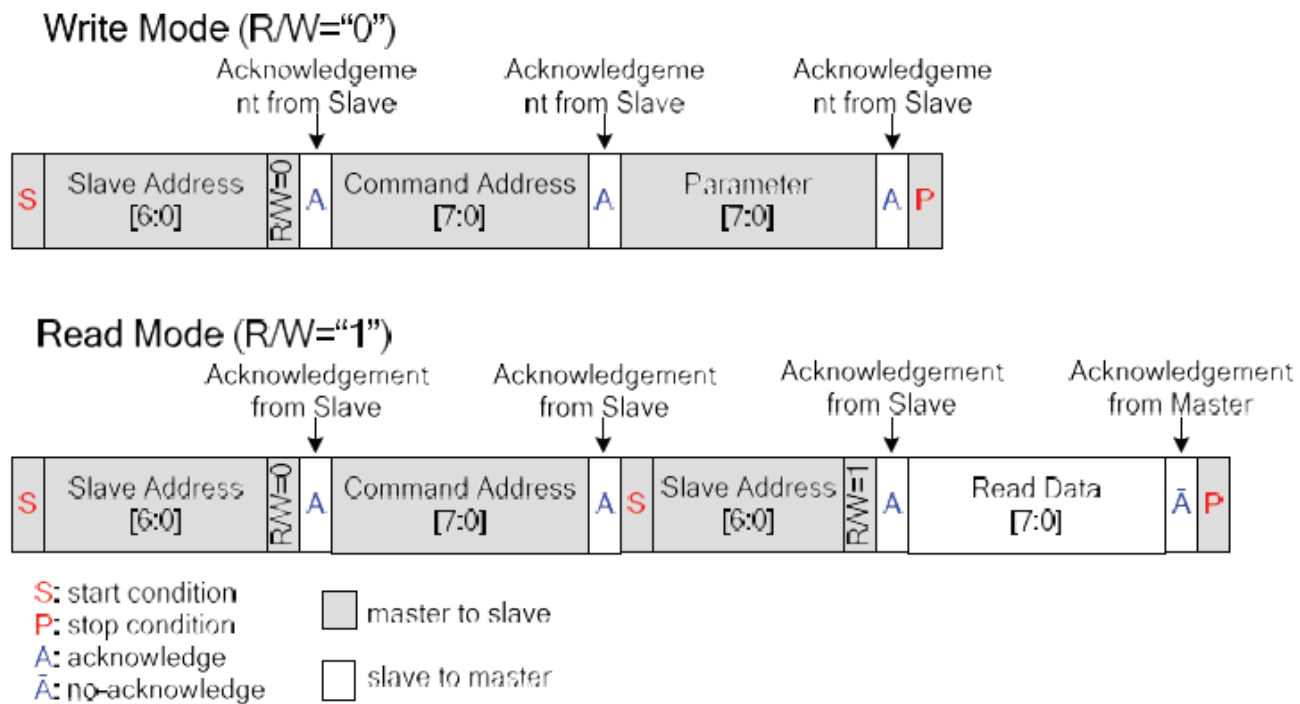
Write Mode (R/W="0")

Acknowledgement from Slave

Acknowledgement from Slave

Acknowledgement from Slave

| S | Slave Address [6:0] | R/W=0 | A | Command Address [7:0] | A | Parameter [7:0] | A | P |
|---|---|---|---|---|---|---|---|---|

Read Mode (R/W="1")

Acknowledgement from Slave

Acknowledgement from Slave

Acknowledgement from Slave

Acknowledgement from Master

| S | Slave Address [6:0] | R/W=0 | A | Command Address [7:0] | A | S | Slave Address [6:0] | R/W=1 | A | Read Data [7:0] | $\bar{A}$ | P |
|---|---|---|---|---|---|---|---|---|---|---|---|---|

S: start condition
P: stop condition
A: acknowledge
$\bar{A}$: no-acknowledge

master to slave

slave to master